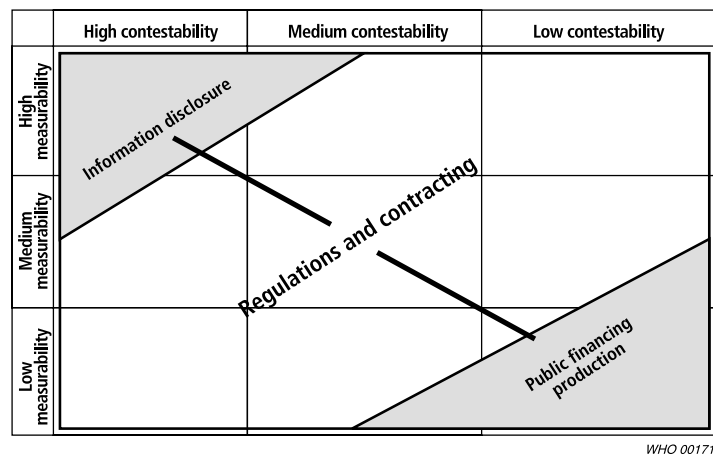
| | High contestability | Medium contestability | Low contestability |
|---|---|---|---|
| High measurability | | | |
| Medium measurability | | | |
| Low measurability | | | |

Information disclosure

Regulations and contracting

Public financing production

WHO 00171